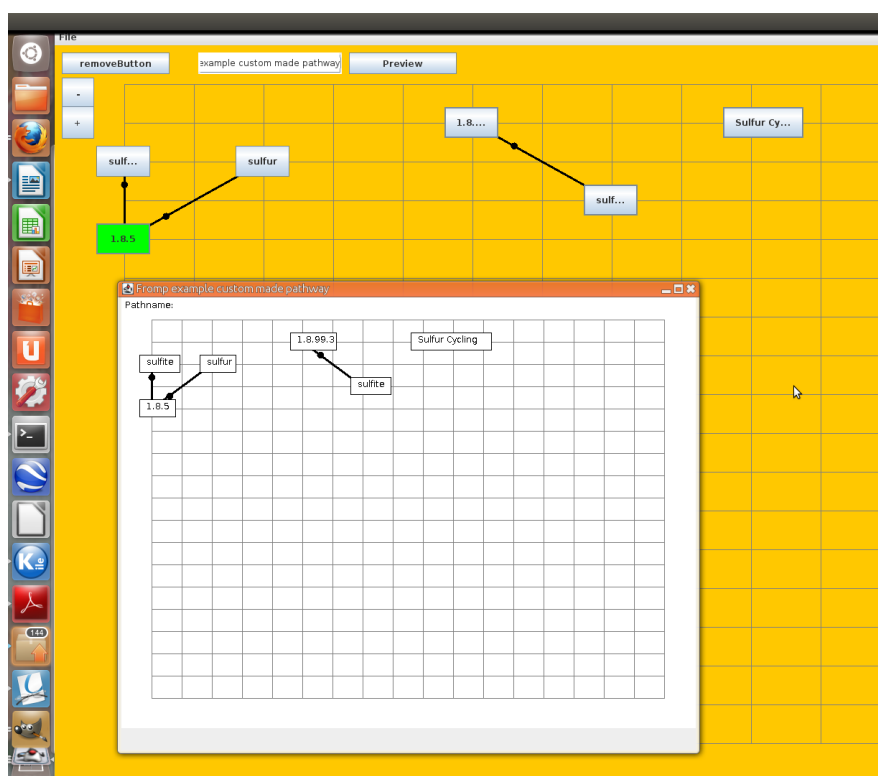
File

removeButton

example custom made pathway

Preview

-

+

1.8....

Sulfur Cy...

sulf...

sulfur

sulf...

1.8.5

Fromp example custom made pathway

Pathname:

1.8.99.3

Sulfur Cycling

sulfite

sulfur

sulfite

1.8.5

144